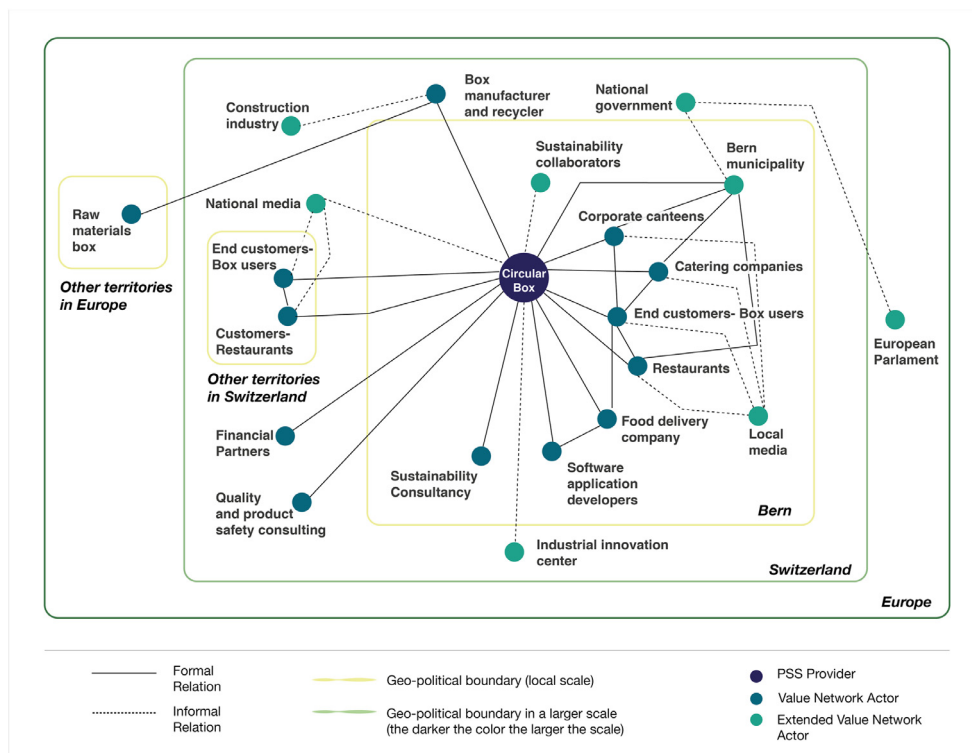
Box manufacturer and recycler

Construction industry

National government

Sustainability collaborators

Bern municipality

Raw materials box

National media

Corporate canteens

End customers- Box users

Circular Box

Catering companies

End customers- Box users

Customers- Restaurants

Other territories in Europe

Other territories in Switzerland

Restaurants

European Parlament

Financial Partners

Food delivery company

Local media

Sustainability Consultancy

Software application developers

Quality and product safety consulting

Bern

Industrial innovation center

Switzerland

Europe

Formal Relation

Informal Relation

Geo-political boundary (local scale)

Geo-political boundary in a larger scale (the darker the color the larger the scale)

PSS Provider

Value Network Actor

Extended Value Network Actor